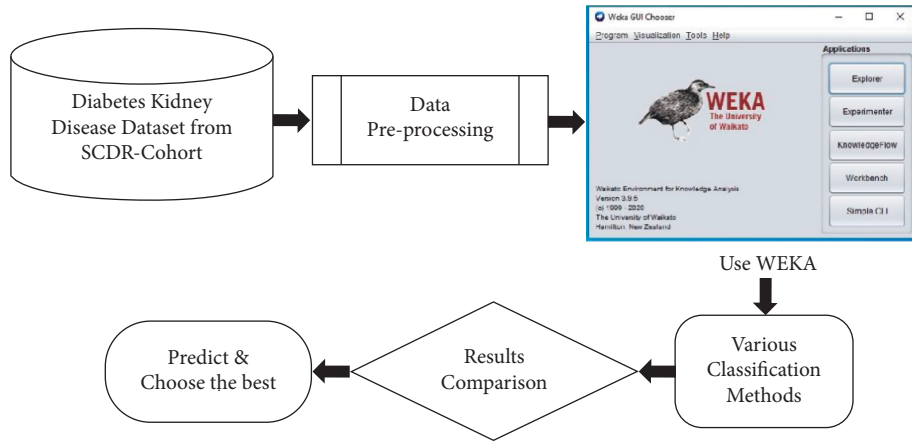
Diabetes Kidney Disease Dataset from SCDR-Cohort

Data Pre-processing

Weka GUI Chooser

Program Visualization Tools Help

Applications

WEKA
The University of Waikato

Explorer

Experimenter

KnowledgeFlow

Workbench

Simple CLI

Waikato Environment for Knowledge Analysis
Version 3.9.5
(c) 1999 - 2020
The University of Waikato
Hamilton, New Zealand

Use WEKA

Various Classification Methods

Results Comparison

Predict & Choose the best